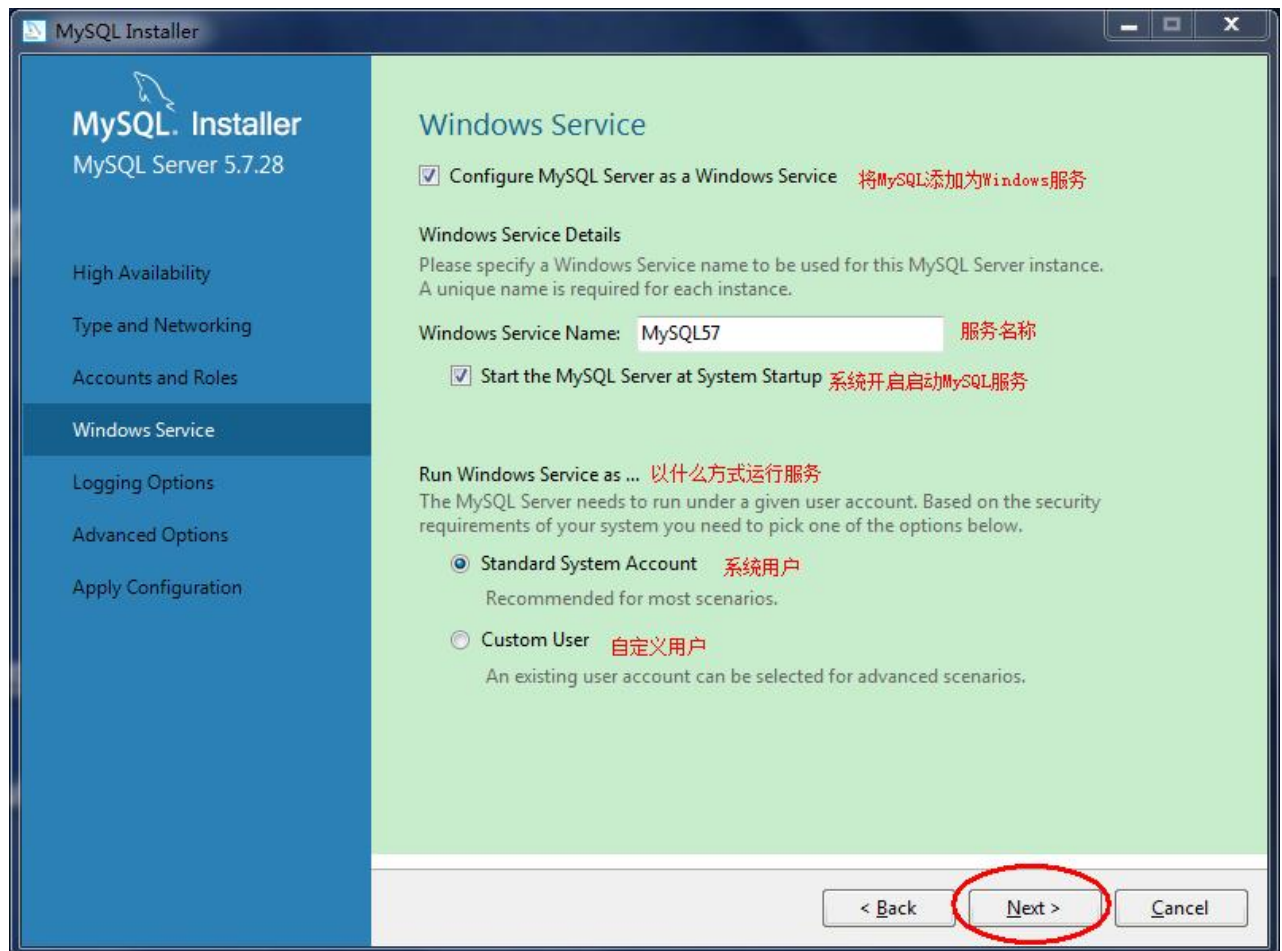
MySQL Installer

MySQL. Installer
MySQL Server 5.7.28

High Availability
Type and Networking
Accounts and Roles
Windows Service
Logging Options
Advanced Options
Apply Configuration

Windows Service

Configure MySQL Server as a Windows Service 将MySQL添加为Windows服务

Windows Service Details
Please specify a Windows Service name to be used for this MySQL Server instance.
A unique name is required for each instance.

Windows Service Name: MySQL57 服务名称

Start the MySQL Server at System Startup 系统开启启动MySQL服务

Run Windows Service as ... 以什么方式运行服务
The MySQL Server needs to run under a given user account. Based on the security requirements of your system you need to pick one of the options below.

Standard System Account 系统用户
Recommended for most scenarios.

Custom User 自定义用户
An existing user account can be selected for advanced scenarios.

< Back
Next >
Cancel